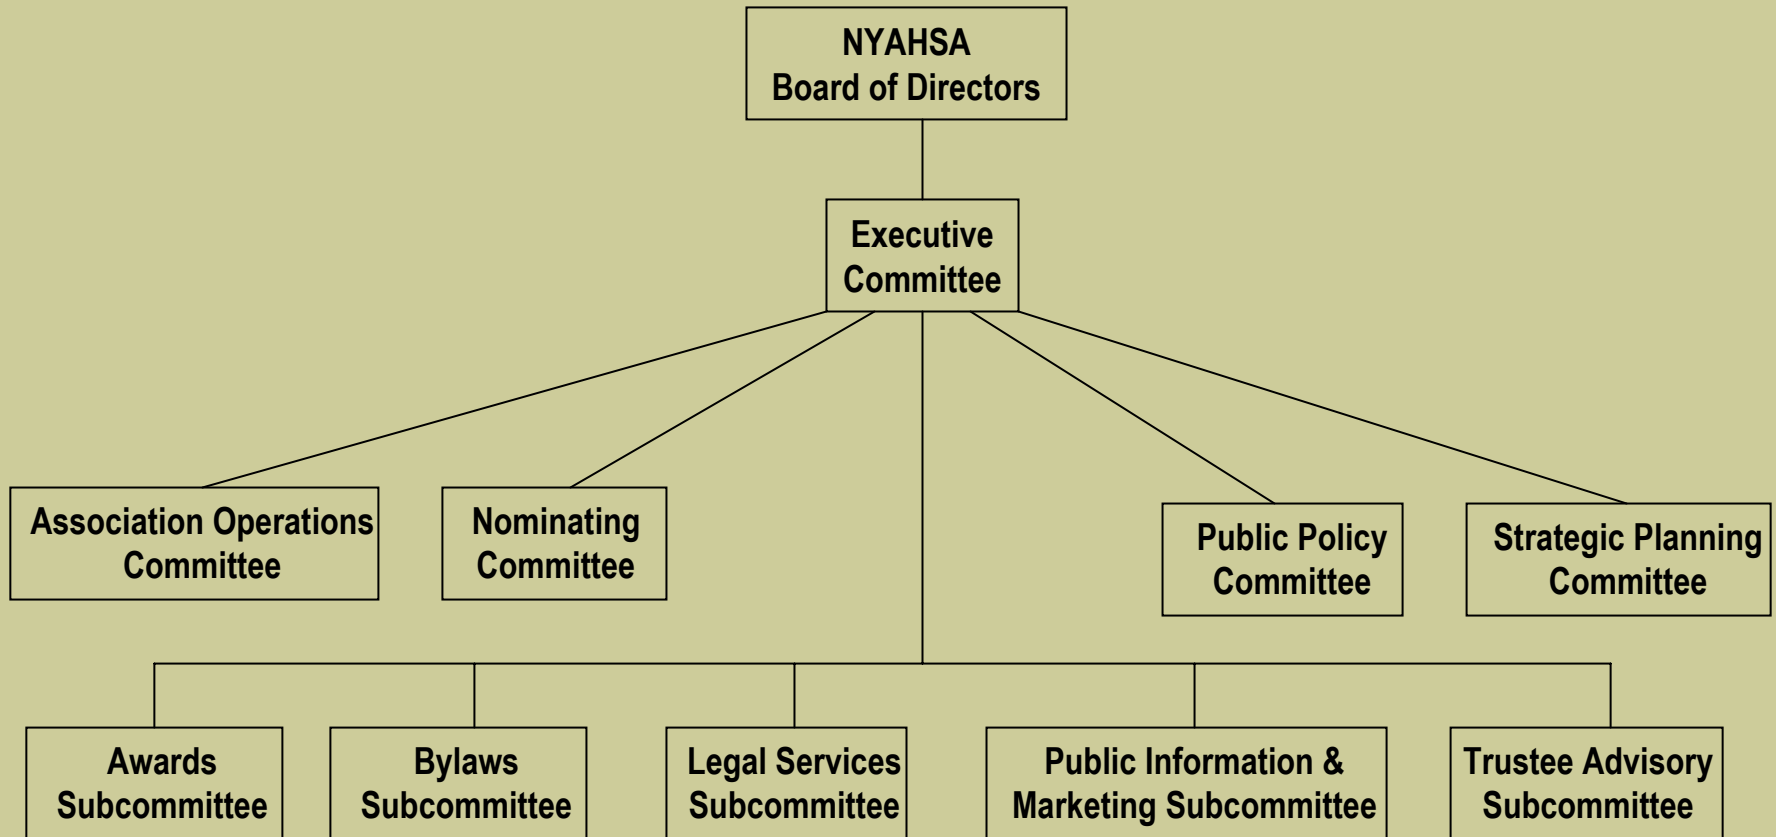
NYAHSA
Board of Directors

Executive
Committee

Association Operations
Committee

Nominating
Committee

Public Policy
Committee

Strategic Planning
Committee

Awards
Subcommittee

Bylaws
Subcommittee

Legal Services
Subcommittee

Public Information &
Marketing Subcommittee

Trustee Advisory
Subcommittee